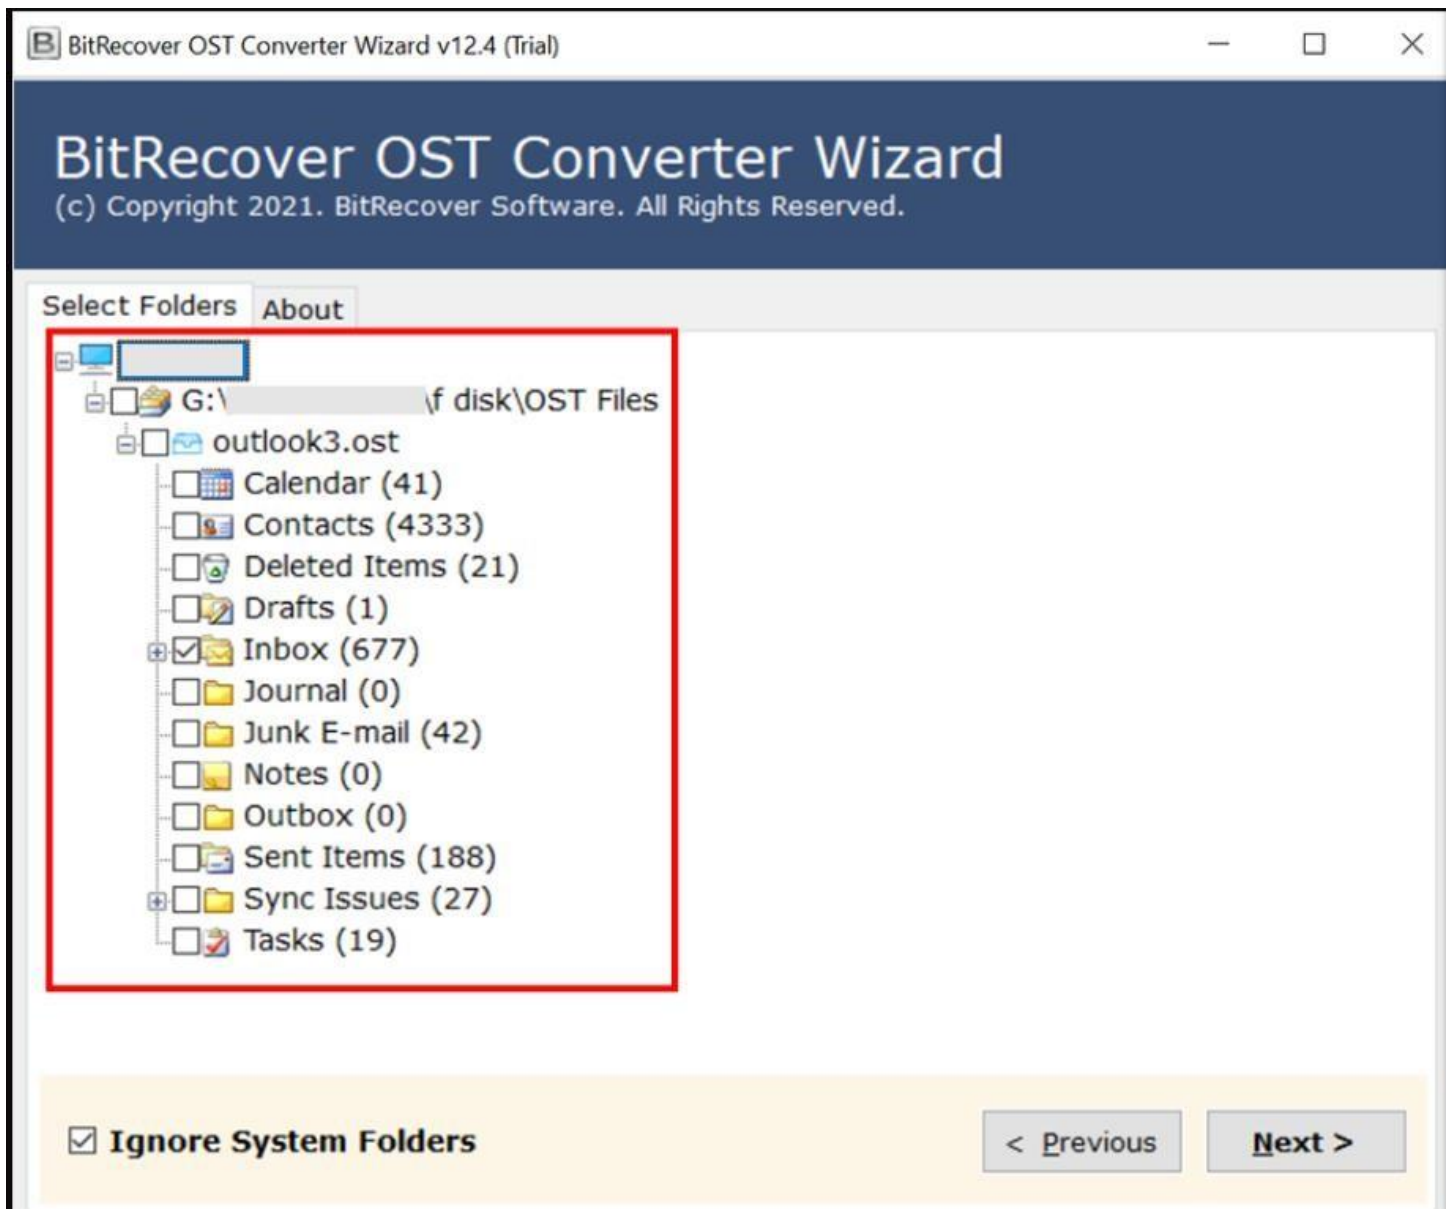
BitRecover OST Converter Wizard v12.4 (Trial)

BitRecover OST Converter Wizard
(c) Copyright 2021. BitRecover Software. All Rights Reserved.

Select Folders | About

G:\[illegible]\f disk\OST Files
outlook3.ost
Calendar (41)
Contacts (4333)
Deleted Items (21)
Drafts (1)
Inbox (677)
Journal (0)
Junk E-mail (42)
Notes (0)
Outbox (0)
Sent Items (188)
Sync Issues (27)
Tasks (19)

☑ Ignore System Folders

< Previous | Next >